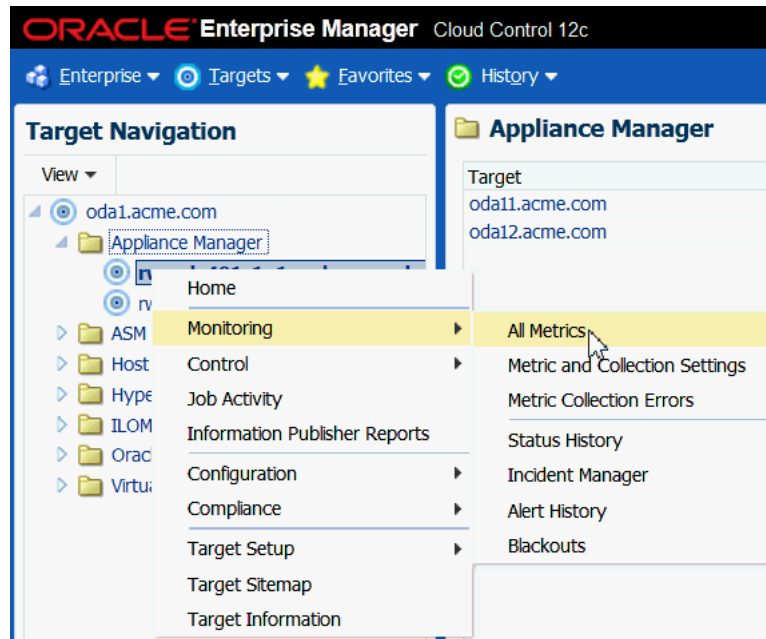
ORACLE Enterprise Manager Cloud Control 12c

Enterprise ▾ Targets ▾ Favorites ▾ History ▾

Target Navigation

View ▾

oda1.acme.com
Appliance Manager
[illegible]
rv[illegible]
ASM
Host
Hype
ILOM
Orac
Virtu

Appliance Manager

Target
oda11.acme.com
oda12.acme.com

Home
Monitoring
Control
Job Activity
Information Publisher Reports
Configuration
Compliance
Target Setup
Target Sitemap
Target Information

All Metrics
Metric and Collection Settings
Metric Collection Errors
Status History
Incident Manager
Alert History
Blackouts